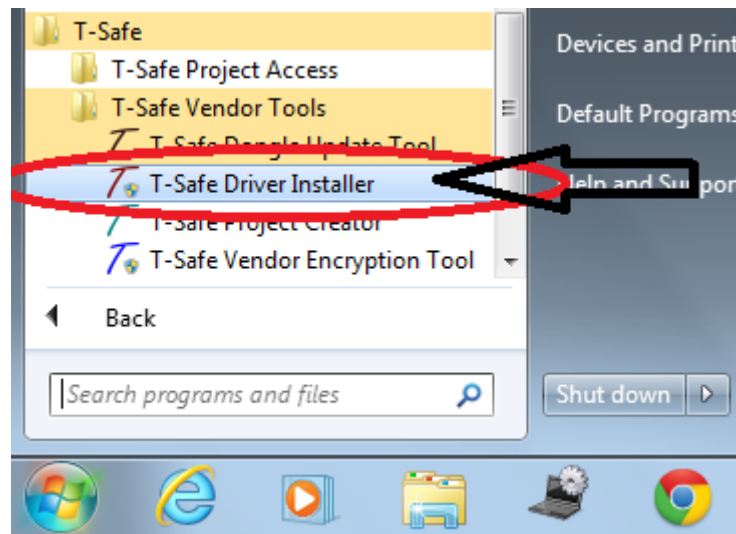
T-Safe
T-Safe Project Access
T-Safe Vendor Tools
T-Safe Dongle Update Tool
T-Safe Driver Installer
T-Safe Project Creator
T-Safe Vendor Encryption Tool
Back
Search programs and files
Devices and Print
Default Programs
Help and Suppor
Shut down